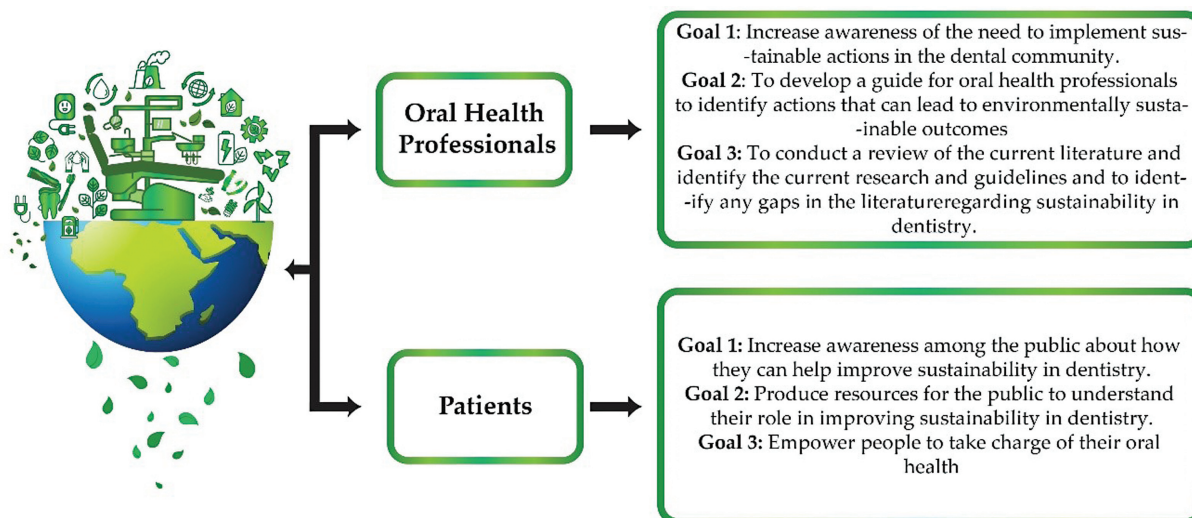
Oral Health Professionals

Goal 1: Increase awareness of the need to implement sustainable actions in the dental community.
Goal 2: To develop a guide for oral health professionals to identify actions that can lead to environmentally sustainable outcomes
Goal 3: To conduct a review of the current literature and identify the current research and guidelines and to identify any gaps in the literatureregarding sustainability in dentistry.

Patients

Goal 1: Increase awareness among the public about how they can help improve sustainability in dentistry.
Goal 2: Produce resources for the public to understand their role in improving sustainability in dentistry.
Goal 3: Empower people to take charge of their oral health